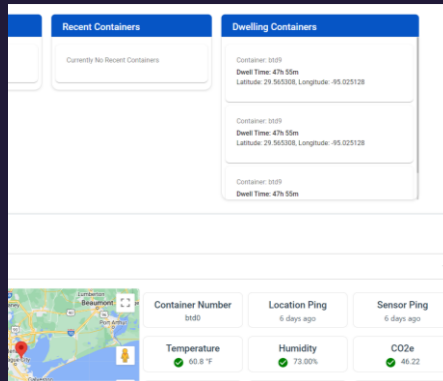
Recent Containers

Currently No Recent Containers

Dwelling Containers

Container: btd9
Dwell Time: 47h 55m
Latitude: 29.565308, Longitude: -95.025128

Container: btd9
Dwell Time: 47h 55m
Latitude: 29.565308, Longitude: -95.025128

Container: btd9
Dwell Time: 47h 55m

Lumberton
Beaumont
Port Arthur

Container Number
btd0

Location Ping
6 days ago

Sensor Ping
6 days ago

Temperature
60.8 °F

Humidity
73.00%

CO2e
46.22